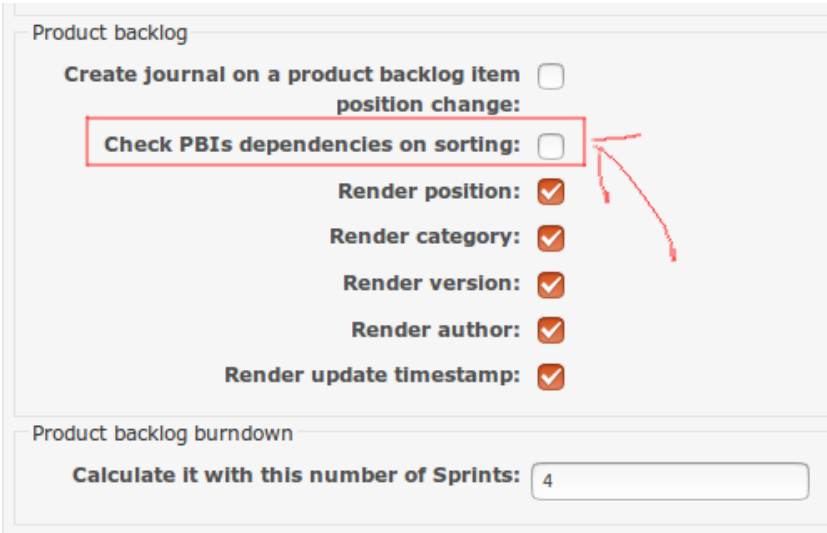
Product backlog

Create journal on a product backlog item position change:

Check PBIs dependencies on sorting:

Render position:

Render category:

Render version:

Render author:

Render update timestamp:

Product backlog burndown

Calculate it with this number of Sprints: 4